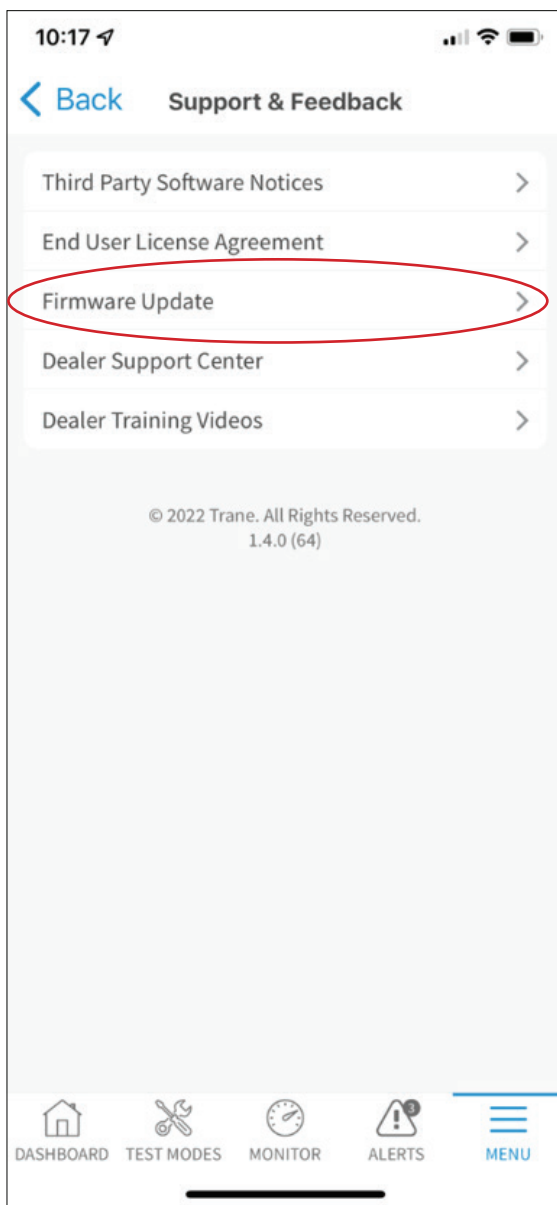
10:17

Back Support & Feedback

Third Party Software Notices

End User License Agreement

Firmware Update

Dealer Support Center

Dealer Training Videos

© 2022 Trane. All Rights Reserved.
1.4.0 (64)

DASHBOARD TEST MODES MONITOR 3 ALERTS MENU